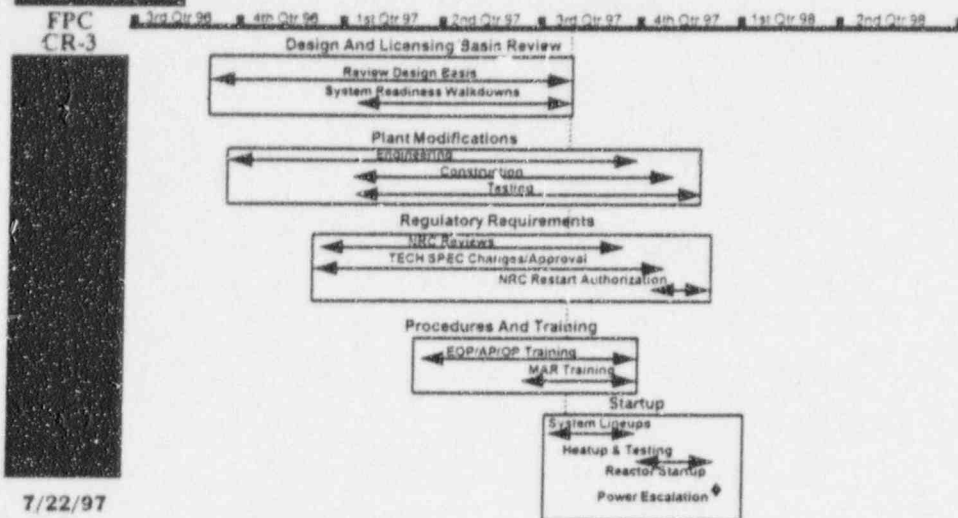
FPC
CR-3

3rd Qtr 96 4th Qtr 96 1st Qtr 97 2nd Qtr 97 3rd Qtr 97 4th Qtr 97 1st Qtr 98 2nd Qtr 98

Design And Licensing Basin Review
Review Design Basis
System Readiness Walkdowns

Plant Modifications
Engineering
Construction
Testing

Regulatory Requirements
NRC Reviews
TECH SPEC Changes/Approval
NRC Restart Authorization

Procedures And Training
EOP/AP/OP Training
MAR Training

Startup
System Lineups
Heatup & Testing
Reactor Startup
Power Escalation

7/22/97